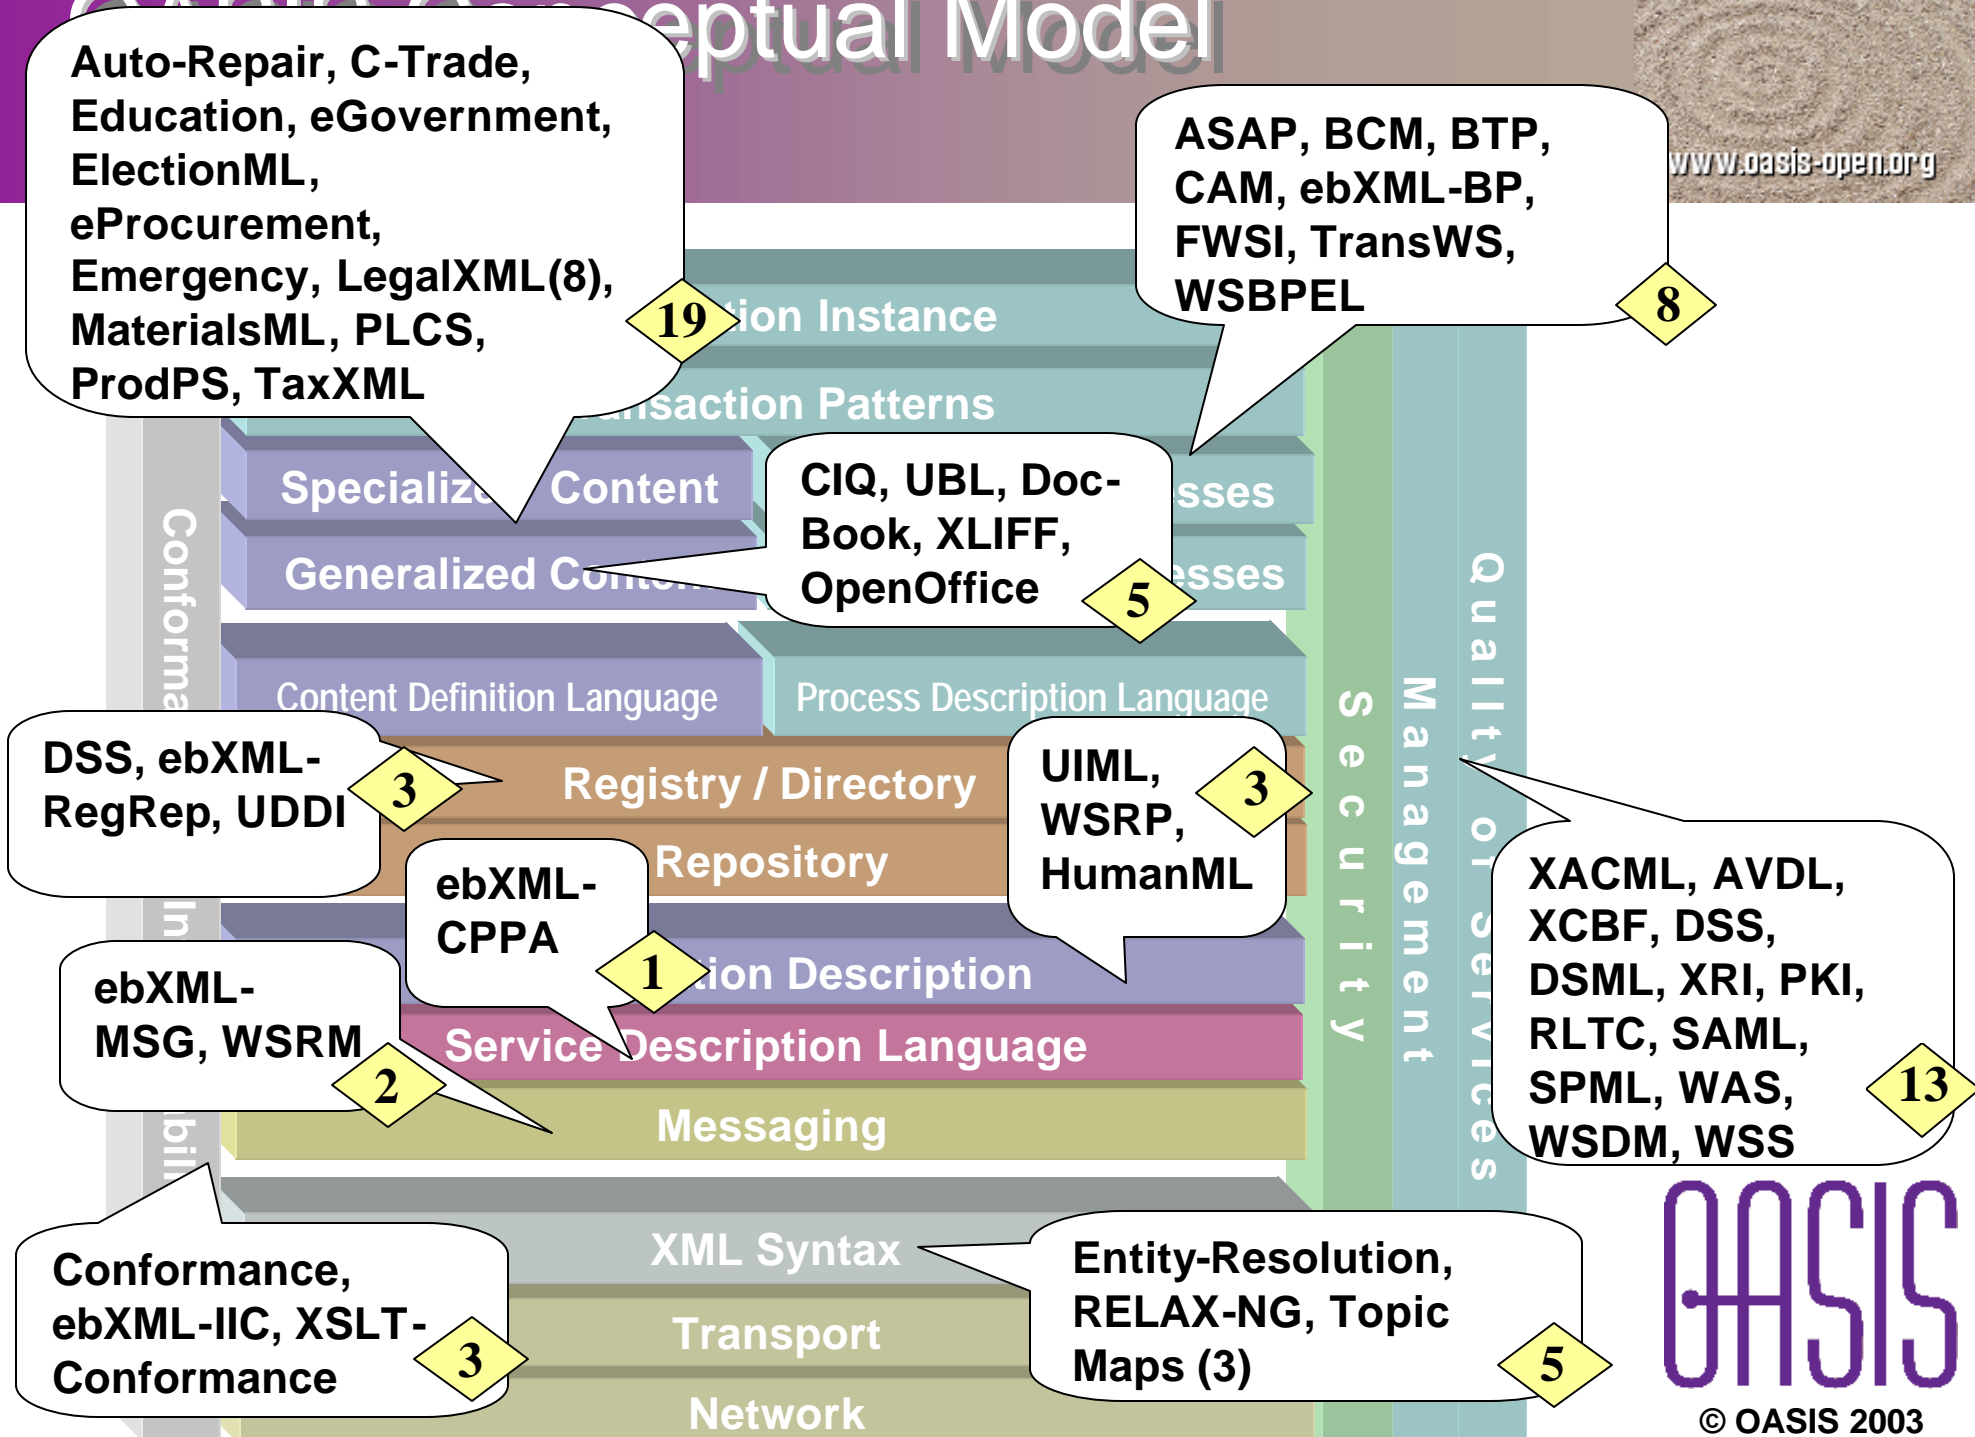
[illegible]eptual Model

www.oasis-open.org

Auto-Repair, C-Trade, Education, eGovernment, ElectionML, eProcurement, Emergency, LegalXML(8), MaterialsML, PLCS, ProdPS, TaxXML

19

ASAP, BCM, BTP, CAM, ebXML-BP, FWSI, TransWS, WSBPEL

8

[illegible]tion Instance

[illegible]nsaction Patterns

Specialize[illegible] Content

Generalized Co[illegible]

CIQ, UBL, Doc-Book, XLIFF, OpenOffice

5

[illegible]sses

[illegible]esses

Conforma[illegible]

Content Definition Language

Process Description Language

DSS, ebXML-RegRep, UDDI

3

Registry / Directory

UIML, WSRP, HumanML

3

Security

Management

Quality of Services

ebXML-CPPA

Repository

1

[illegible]tion Description

ebXML-MSG, WSRM

2

Service Description Language

Messaging

XACML, AVDL, XCBF, DSS, DSML, XRI, PKI, RLTC, SAML, SPML, WAS, WSDM, WSS

13

Conformance, ebXML-IIC, XSLT-Conformance

3

XML Syntax

Transport

Network

Entity-Resolution, RELAX-NG, Topic Maps (3)

5

OASIS

© OASIS 2003